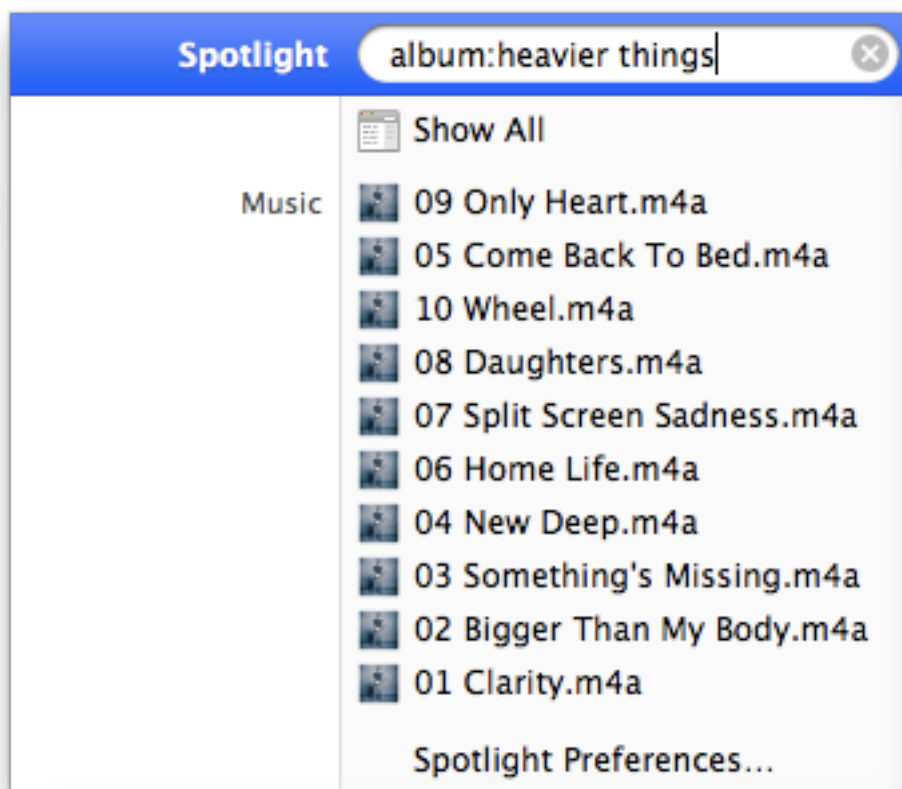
Spotlight album:heavier things

Show All

Music
09 Only Heart.m4a
05 Come Back To Bed.m4a
10 Wheel.m4a
08 Daughters.m4a
07 Split Screen Sadness.m4a
06 Home Life.m4a
04 New Deep.m4a
03 Something's Missing.m4a
02 Bigger Than My Body.m4a
01 Clarity.m4a

Spotlight Preferences...